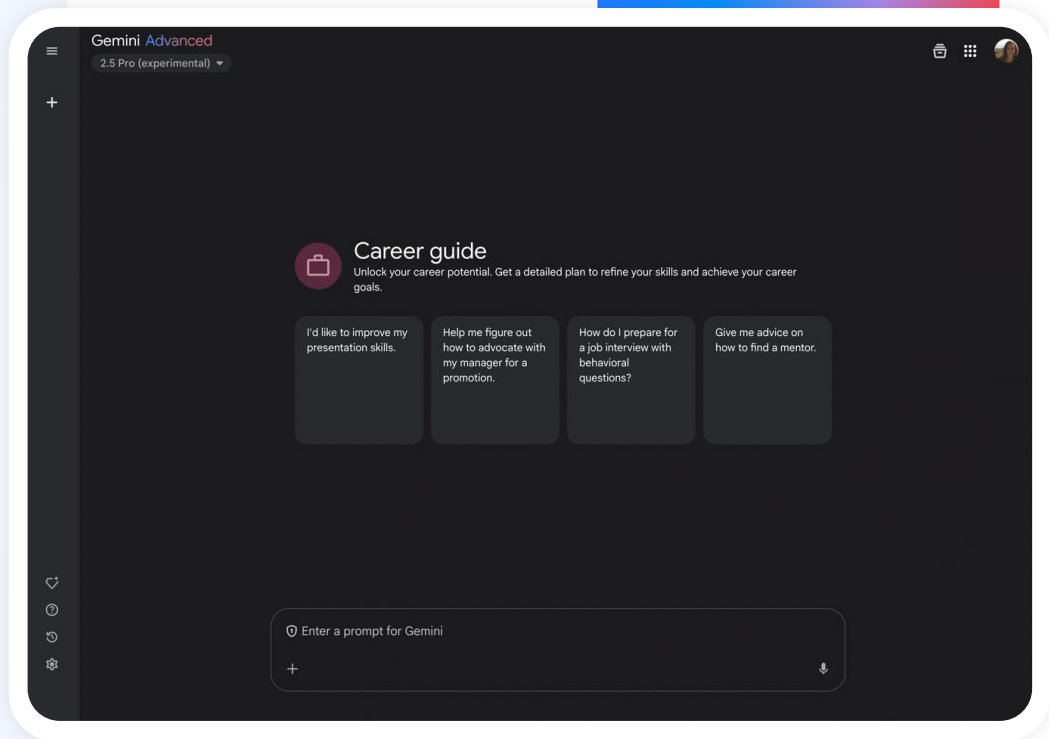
Gemini Advanced
2.5 Pro (experimental)

Career guide
Unlock your career potential. Get a detailed plan to refine your skills and achieve your career goals.

I'd like to improve my presentation skills.

Help me figure out how to advocate with my manager for a promotion.

How do I prepare for a job interview with behavioral questions?

Give me advice on how to find a mentor.

Enter a prompt for Gemini